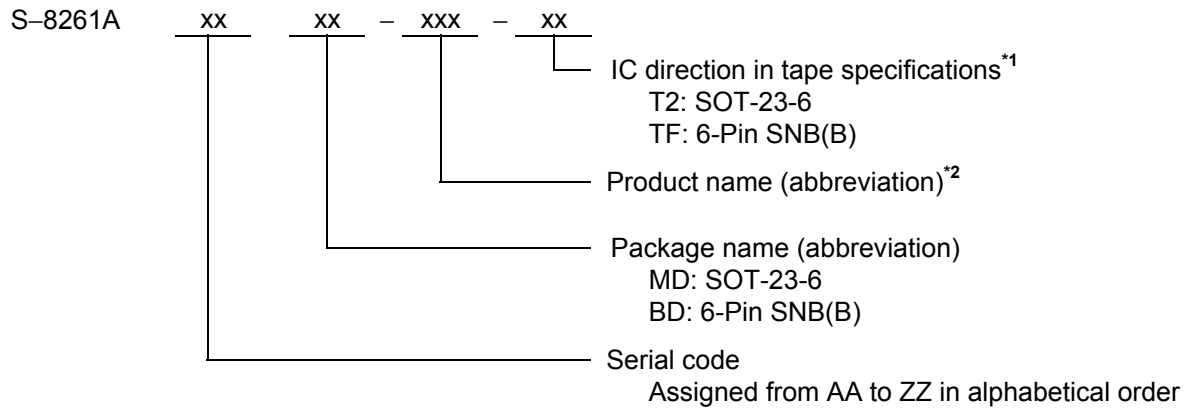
S−8261A xx xx − xxx − xx

IC direction in tape specifications$^{*1}$
T2: SOT-23-6
TF: 6-Pin SNB(B)

Product name (abbreviation)$^{*2}$

Package name (abbreviation)
MD: SOT-23-6
BD: 6-Pin SNB(B)

Serial code
Assigned from AA to ZZ in alphabetical order